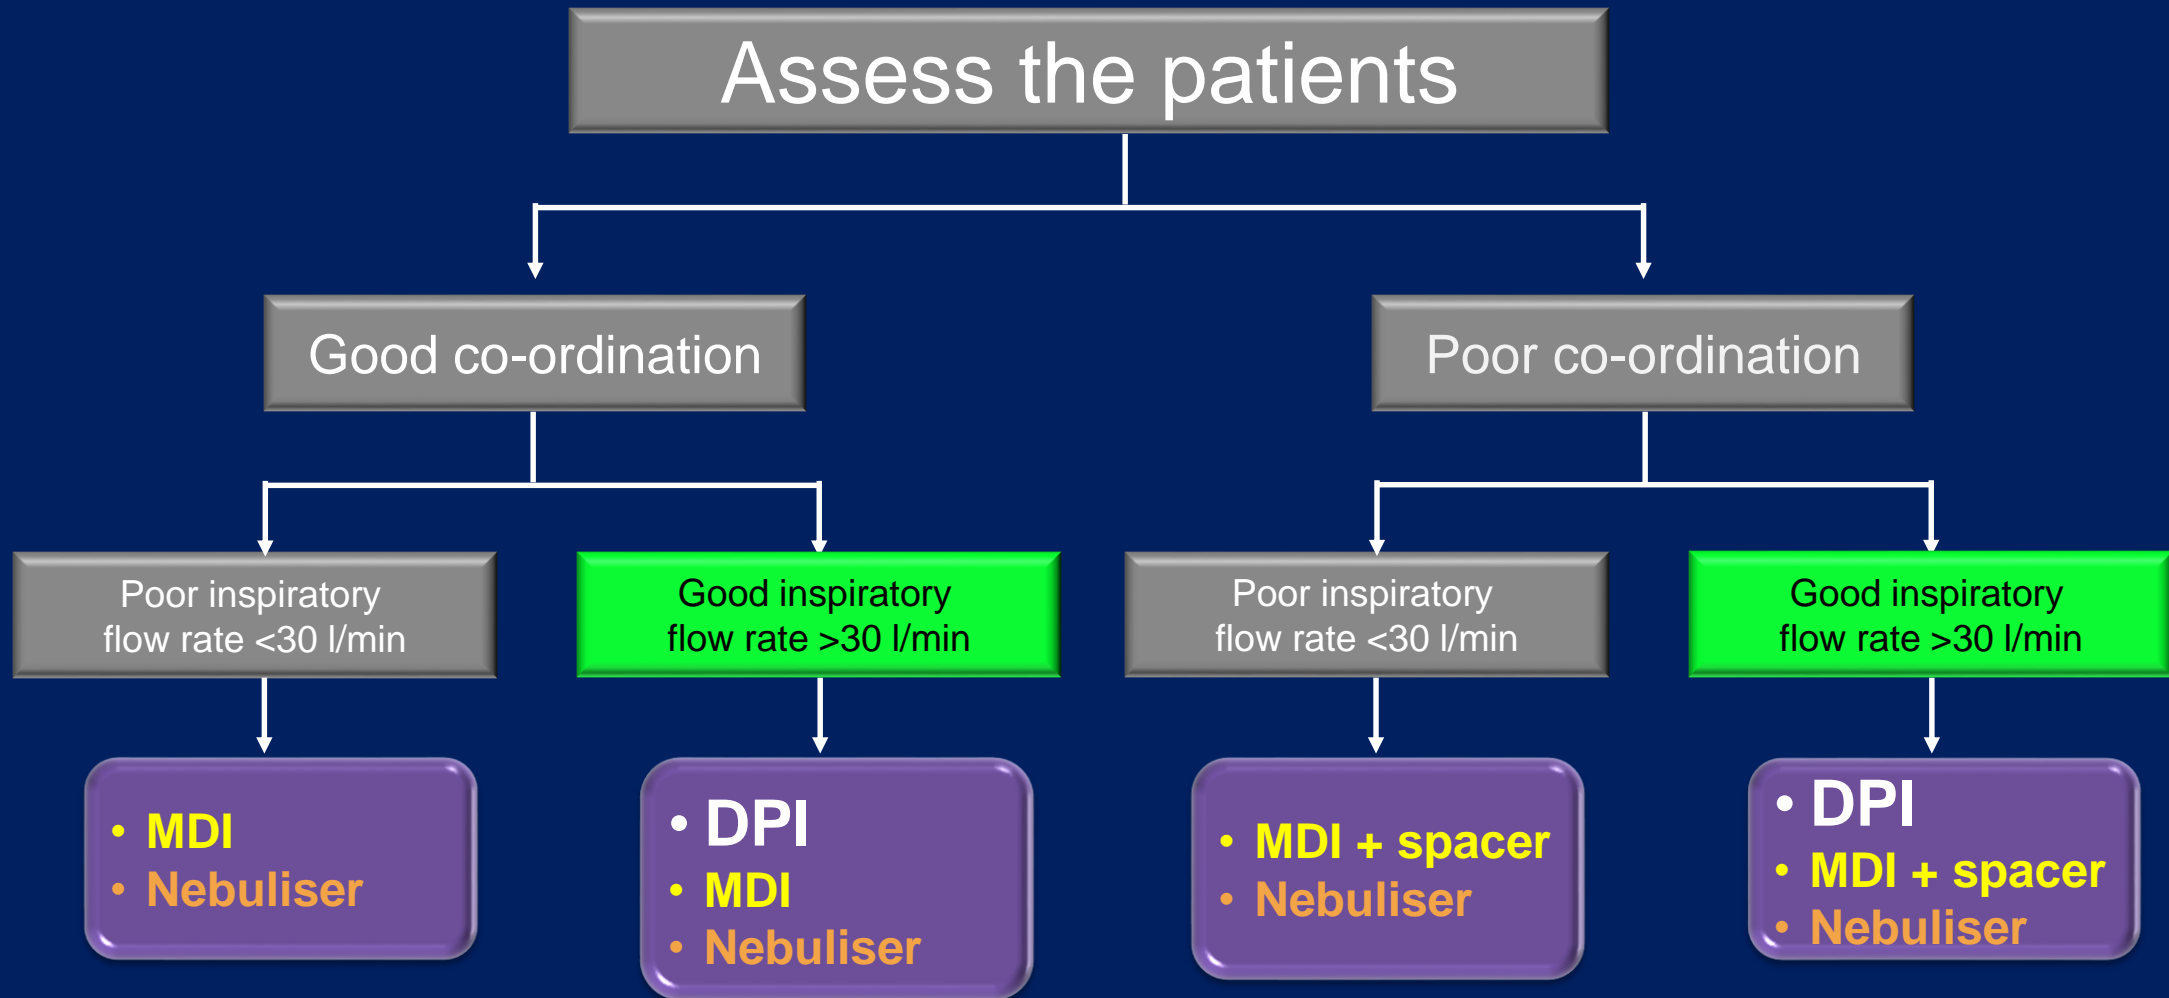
Assess the patients

Good co-ordination

Poor co-ordination

Poor inspiratory flow rate <30 l/min

Good inspiratory flow rate >30 l/min

Poor inspiratory flow rate <30 l/min

Good inspiratory flow rate >30 l/min

• MDI
• Nebuliser

• DPI
• MDI
• Nebuliser

• MDI + spacer
• Nebuliser

• DPI
• MDI + spacer
• Nebuliser